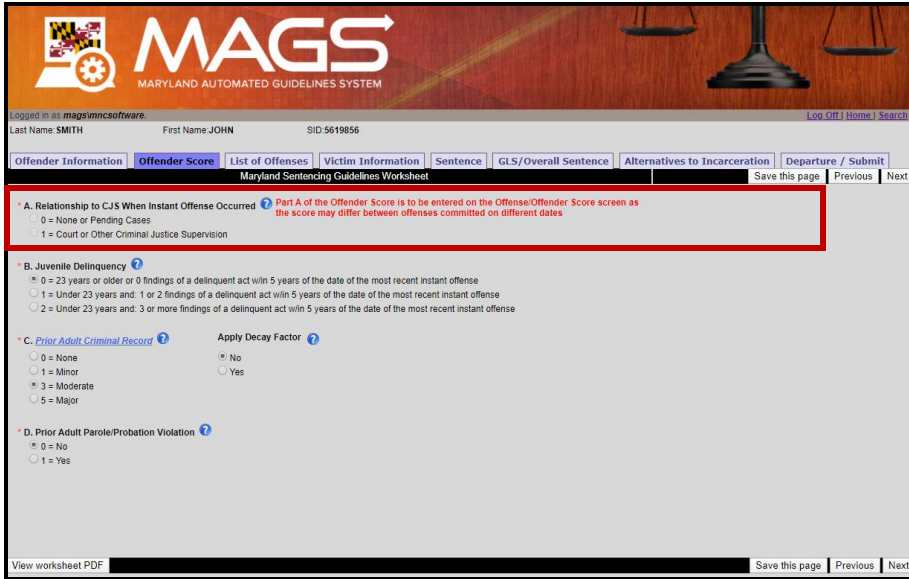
MAGS
MARYLAND AUTOMATED GUIDELINES SYSTEM

Logged in as mags\mncsoftware.
Log Off | Home | Search

Last Name: SMITH
First Name: JOHN
SID: 5619856

Offender Information | Offender Score | List of Offenses | Victim Information | Sentence | GLS/Overall Sentence | Alternatives to Incarceration | Departure / Submit

Maryland Sentencing Guidelines Worksheet
Save this page | Previous | Next

* A. Relationship to CJS When Instant Offense Occurred ?
Part A of the Offender Score is to be entered on the Offense/Offender Score screen as the score may differ between offenses committed on different dates
0 = None or Pending Cases
1 = Court or Other Criminal Justice Supervision

* B. Juvenile Delinquency ?
0 = 23 years or older or 0 findings of a delinquent act w/in 5 years of the date of the most recent instant offense
1 = Under 23 years and: 1 or 2 findings of a delinquent act w/in 5 years of the date of the most recent instant offense
2 = Under 23 years and: 3 or more findings of a delinquent act w/in 5 years of the date of the most recent instant offense

* C. Prior Adult Criminal Record ?
0 = None
1 = Minor
3 = Moderate
5 = Major

Apply Decay Factor ?
No
Yes

* D. Prior Adult Parole/Probation Violation ?
0 = No
1 = Yes

View worksheet PDF
Save this page | Previous | Next